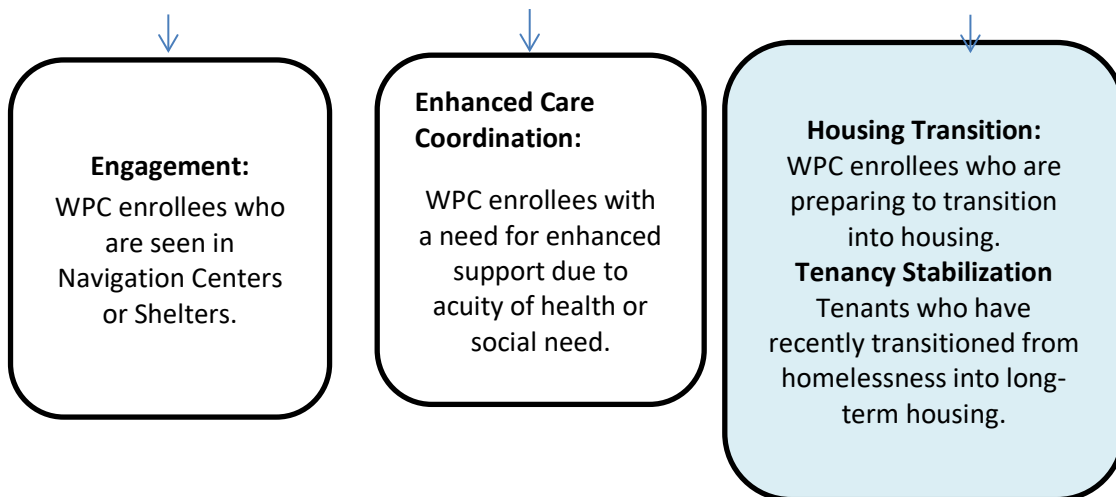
Engagement:
WPC enrollees who are seen in Navigation Centers or Shelters.

Enhanced Care Coordination:

WPC enrollees with a need for enhanced support due to acuity of health or social need.

Housing Transition:
WPC enrollees who are preparing to transition into housing.
Tenancy Stabilization
Tenants who have recently transitioned from homelessness into long-term housing.